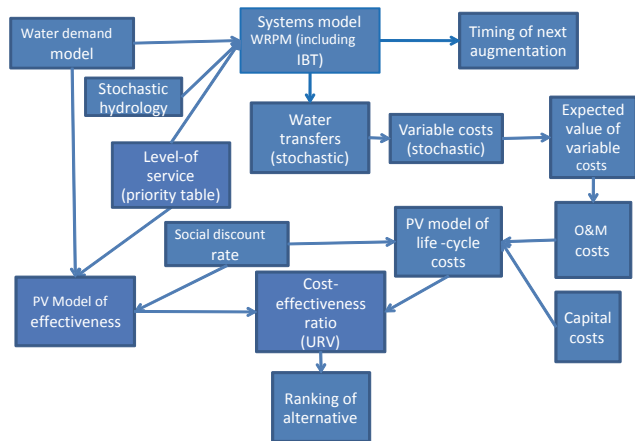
Water demand model

Systems model WRPM (including IBT)

Timing of next augmentation

Stochastic hydrology

Water transfers (stochastic)

Variable costs (stochastic)

Expected value of variable costs

Level-of service (priority table)

O&M costs

Social discount rate

PV model of life -cycle costs

PV Model of effectiveness

Cost-effectiveness ratio (URV)

Capital costs

Ranking of alternative